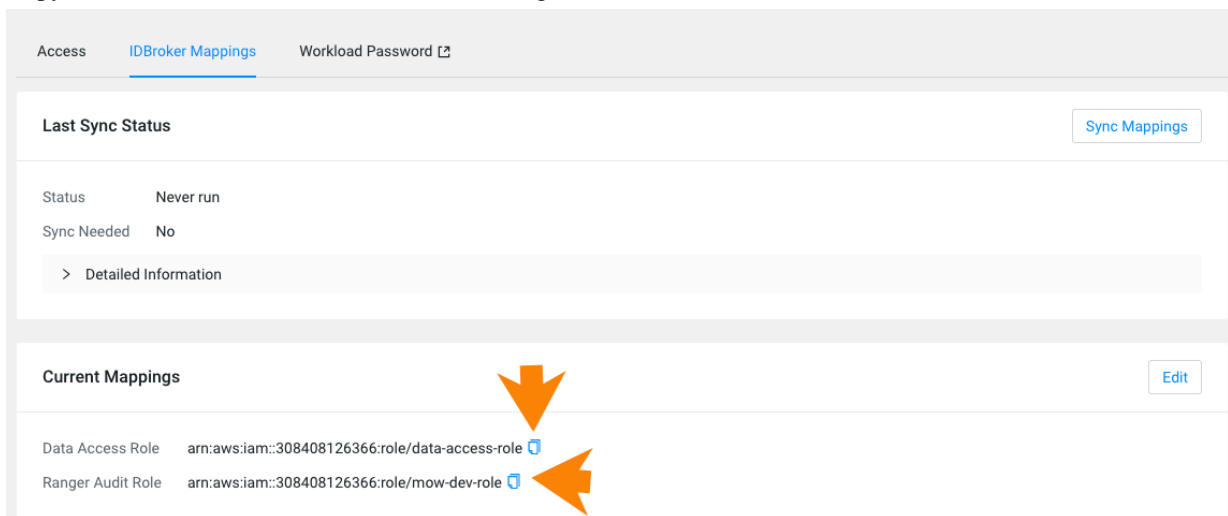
Access IDBroker Mappings Workload Password

Last Sync Status

Sync Mappings

Status Never run

Sync Needed No

> Detailed Information

Current Mappings

Edit

Data Access Role arn:aws:iam::308408126366:role/data-access-role

Ranger Audit Role arn:aws:iam::308408126366:role/mow-dev-role